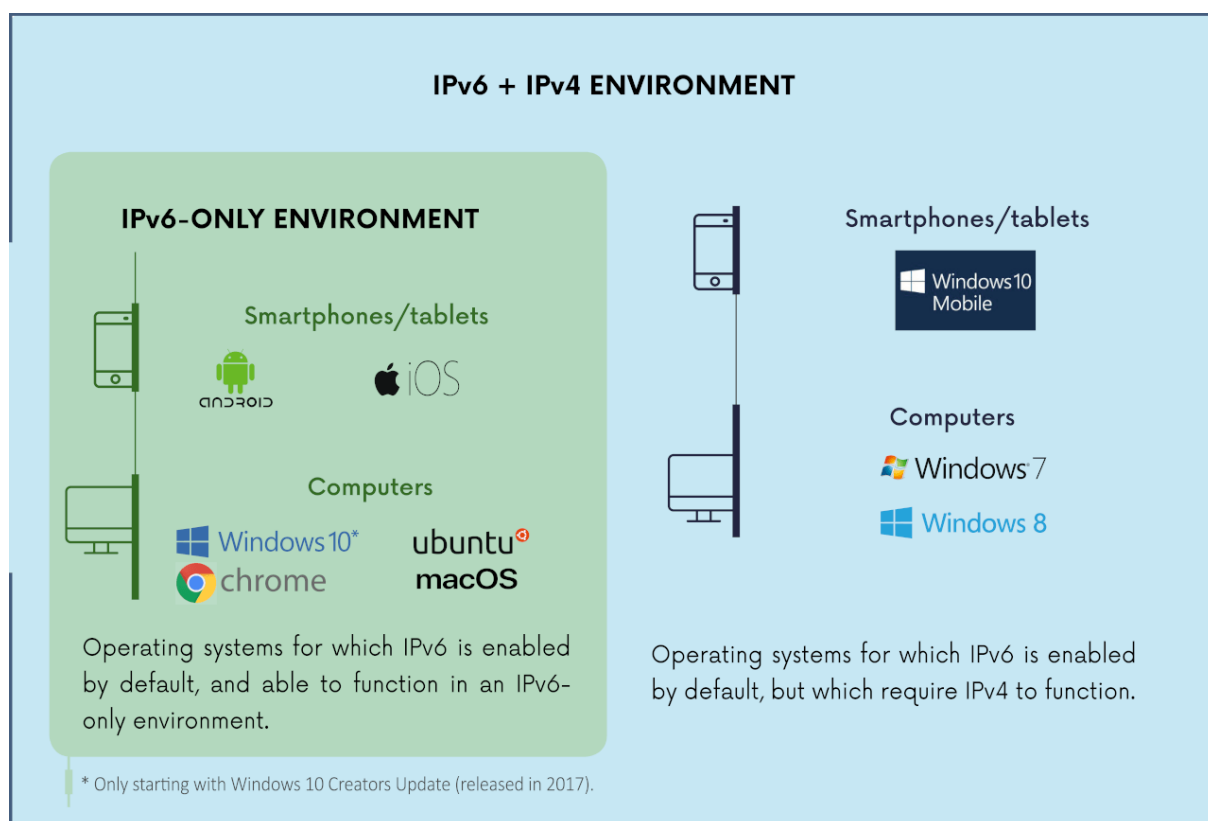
IPv6 + IPv4 ENVIRONMENT

IPv6-ONLY ENVIRONMENT

Smartphones/tablets

ANDROID

iOS

Computers

Windows 10*

ubuntu

chrome

macOS

Operating systems for which IPv6 is enabled by default, and able to function in an IPv6-only environment.

Smartphones/tablets

Windows 10 Mobile

Computers

Windows 7

Windows 8

Operating systems for which IPv6 is enabled by default, but which require IPv4 to function.

* Only starting with Windows 10 Creators Update (released in 2017).